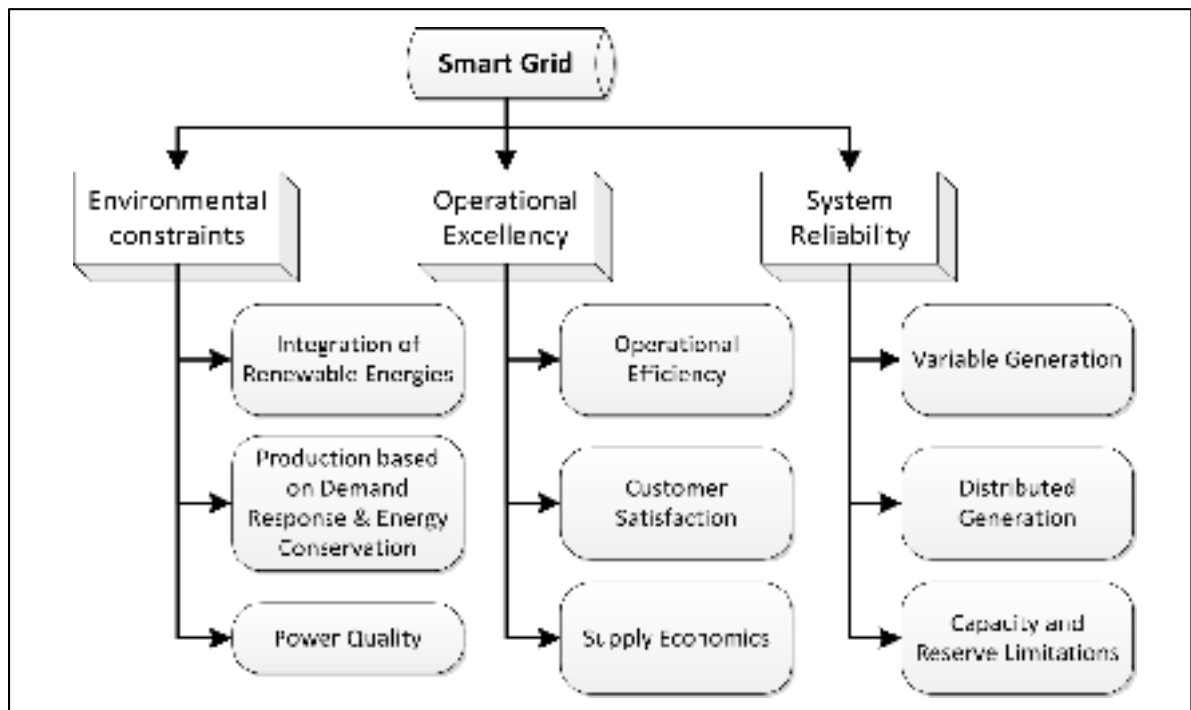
Smart Grid

Environmental constraints

Integration of Renewable Energies

Production based on Demand Response & Energy Conservation

Power Quality

Operational Excellency

Operational Efficiency

Customer Satisfaction

Supply Economics

System Reliability

Variable Generation

Distributed Generation

Capacity and Reserve Limitations